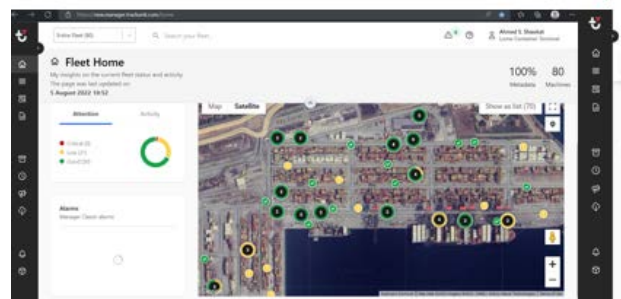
Entire Fleet (80)

Search your fleet...

Ahmed S. Shaukat
Lome Container Terminal

Fleet Home

My insights on the current fleet status and activity.
The page was last updated on:
5 August 2022 19:52

100%
Metadata

80
Machines

Attention

Activity

Critical (3)
Low (21)
Good (50)

Alarms
Manager Client alarms

Map

Satellite

Show as list (70)